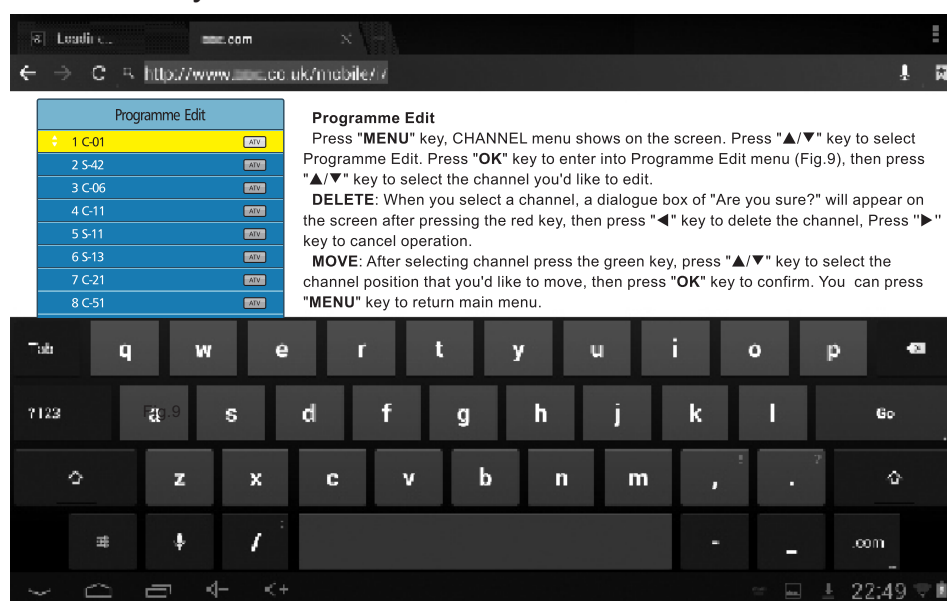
Loading... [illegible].com

http://www.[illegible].co.uk/mobile/

Programme Edit

| | | |
|---|---|---|
| 1 | C-01 | ATV |
| 2 | S-42 | ATV |
| 3 | C-06 | ATV |
| 4 | C-11 | ATV |
| 5 | S-11 | ATV |
| 6 | S-13 | ATV |
| 7 | C-21 | ATV |
| 8 | C-51 | ATV |

Programme Edit

Press "MENU" key, CHANNEL menu shows on the screen. Press "▲/▼" key to select Programme Edit. Press "OK" key to enter into Programme Edit menu (Fig.9), then press "▲/▼" key to select the channel you'd like to edit.

DELETE: When you select a channel, a dialogue box of "Are you sure?" will appear on the screen after pressing the red key, then press "◄" key to delete the channel, Press "►" key to cancel operation.

MOVE: After selecting channel press the green key, press "▲/▼" key to select the channel position that you'd like to move, then press "OK" key to confirm. You can press "MENU" key to return main menu.

Fig.9

Tab q w e r t y u i o p
?123 a s d f g h j k l Go
z x c v b n m , ! . ?
/ : - _ .com

22:49